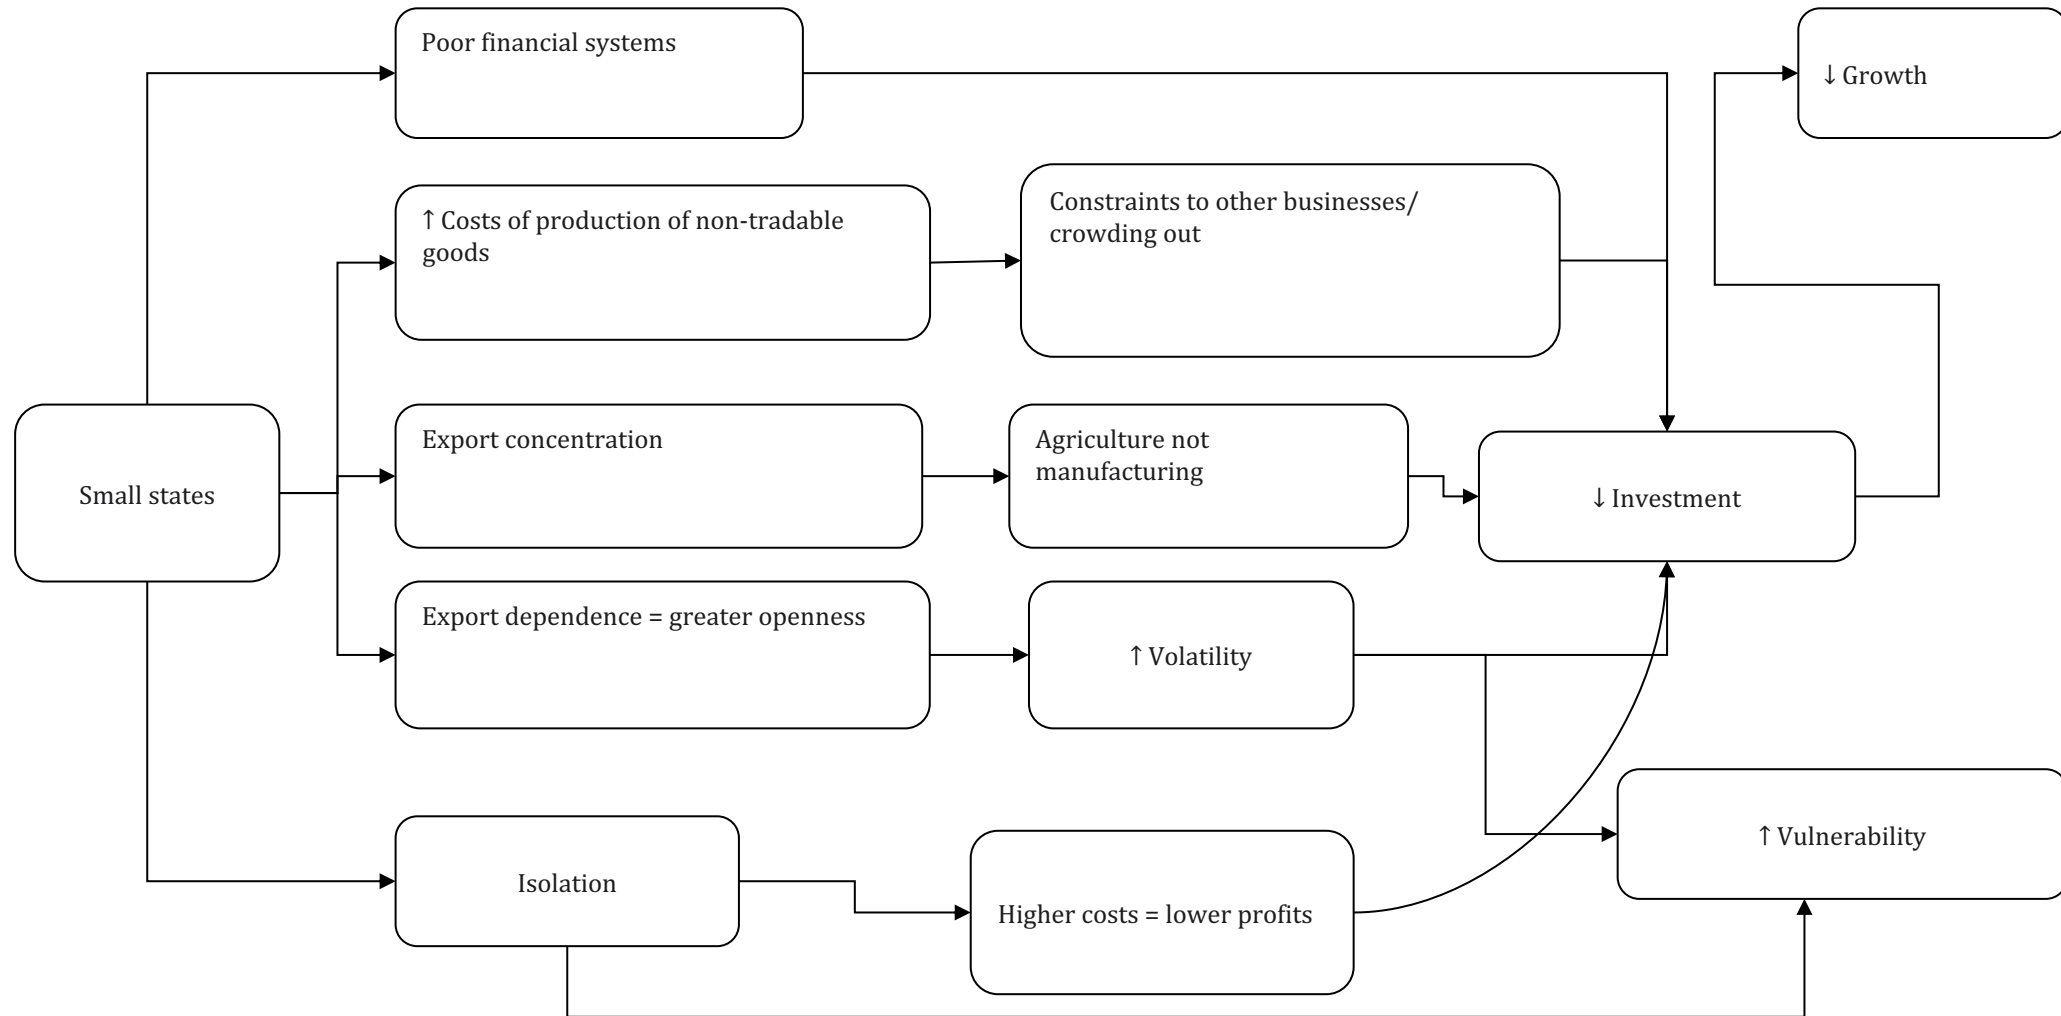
Poor financial systems

↓ Growth

↑ Costs of production of non-tradable goods

Constraints to other businesses/ crowding out

Small states

Export concentration

Agriculture not manufacturing

↓ Investment

Export dependence = greater openness

↑ Volatility

↑ Vulnerability

Isolation

Higher costs = lower profits